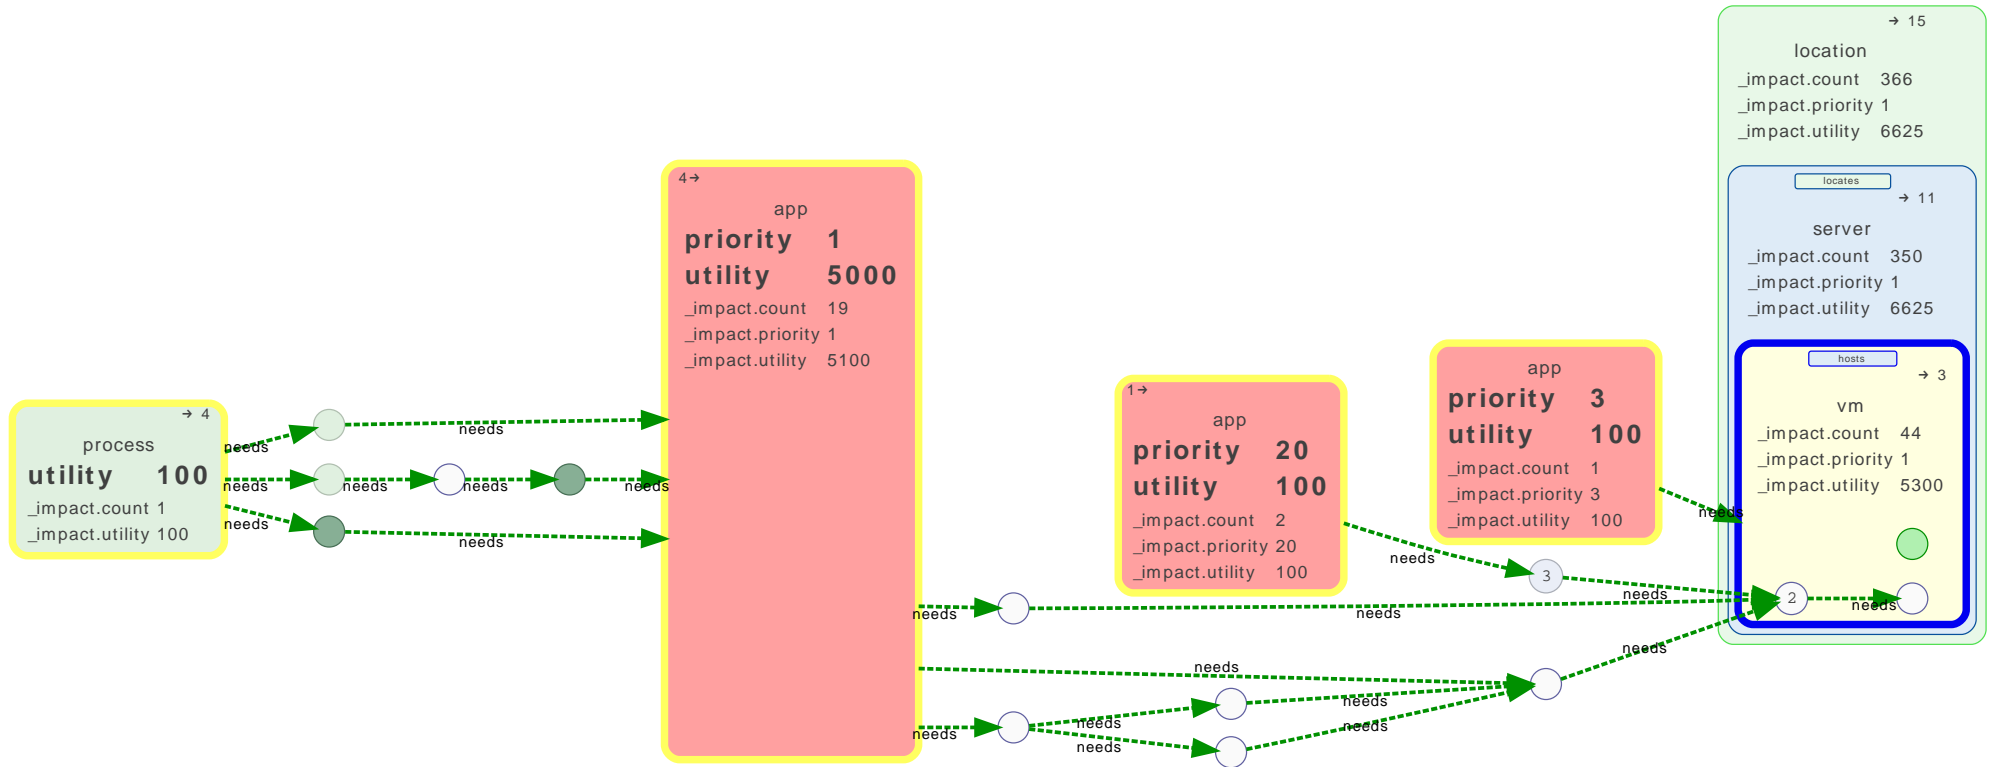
→ 15
location
_impact.count 366
_impact.priority 1
_impact.utility 6625

locates
→ 11
server
_impact.count 350
_impact.priority 1
_impact.utility 6625

hosts
→ 3
vm
_impact.count 44
_impact.priority 1
_impact.utility 5300

4→
app
priority 1
utility 5000
_impact.count 19
_impact.priority 1
_impact.utility 5100

→ 4
process
utility 100
_impact.count 1
_impact.utility 100

1→
app
priority 20
utility 100
_impact.count 2
_impact.priority 20
_impact.utility 100

app
priority 3
utility 100
_impact.count 1
_impact.priority 3
_impact.utility 100

needs
needs
needs
needs
needs
needs
needs
needs
needs
needs
needs
needs
needs
needs
needs
needs
needs
needs
needs
needs
3
2